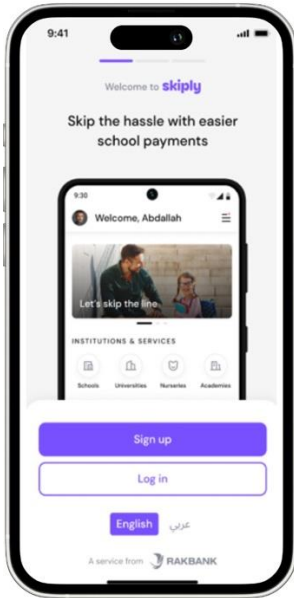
9:41

Welcome to skiply

Skip the hassle with easier school payments

9:30

Welcome, Abdallah

Let's skip the line.

INSTITUTIONS & SERVICES

Schools
Universities
Nurseries
Academies

Sign up

Log in

English
عربي

A service from RAKBANK